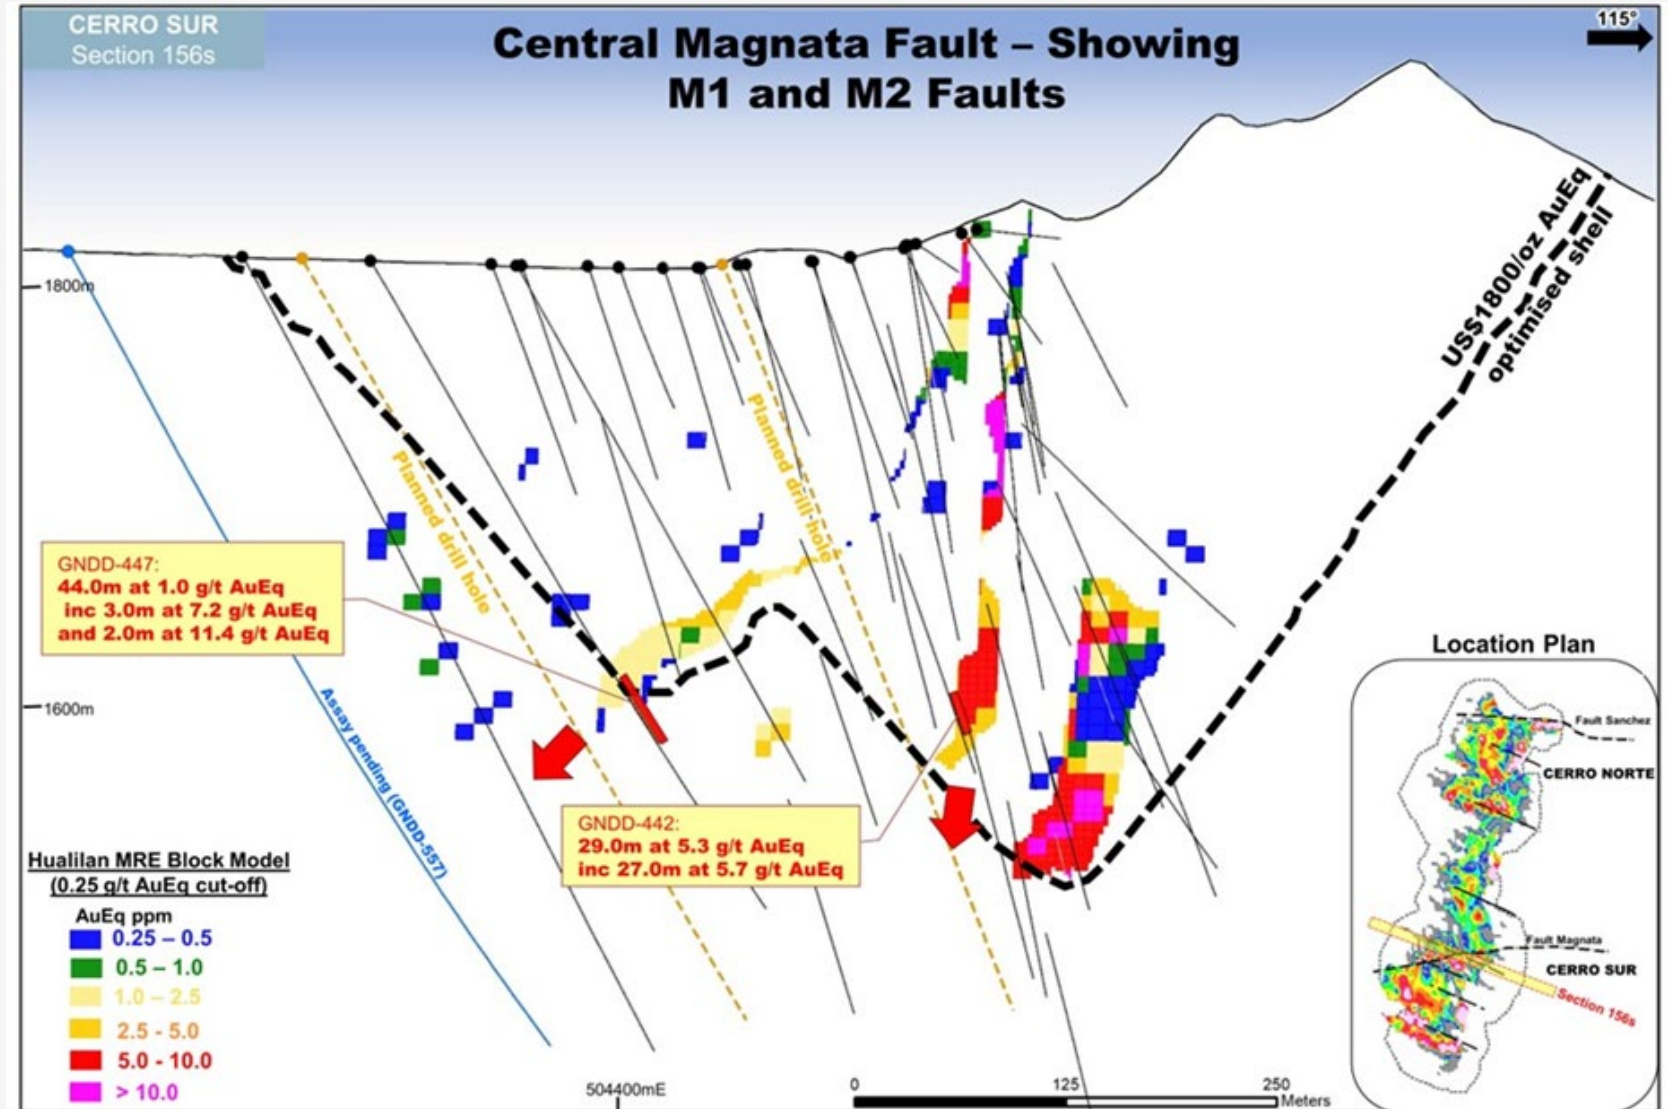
CERRO SUR
Section 156s

Central Magnata Fault – Showing M1 and M2 Faults

115°

US$1800/oz AuEq optimised shell

1800m

Planned drill hole

Planned drill hole

GNDD-447:
44.0m at 1.0 g/t AuEq
inc 3.0m at 7.2 g/t AuEq
and 2.0m at 11.4 g/t AuEq

1600m

Assay pending (GNDD-557)

GNDD-442:
29.0m at 5.3 g/t AuEq
inc 27.0m at 5.7 g/t AuEq

Hualilan MRE Block Model
(0.25 g/t AuEq cut-off)
AuEq ppm
0.25 – 0.5
0.5 – 1.0
1.0 – 2.5
2.5 – 5.0
5.0 – 10.0
> 10.0

504400mE

0 125 250 Meters

Location Plan
Fault Sanchez
CERRO NORTE
Fault Magnata
CERRO SUR
Section 156s